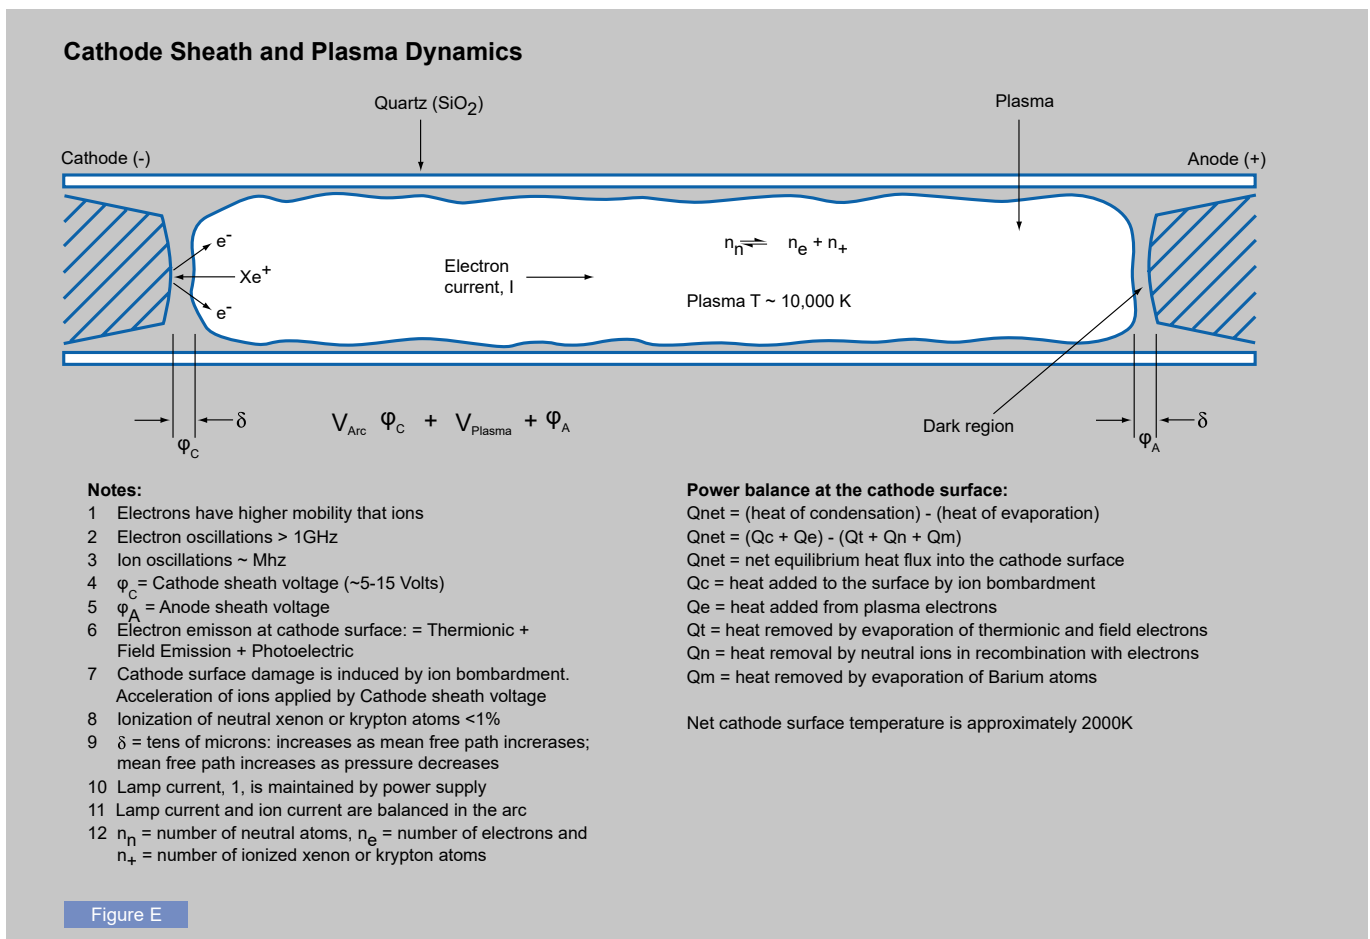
Cathode Sheath and Plasma Dynamics

Quartz ($SiO_2$)

Plasma

Cathode (-)

Anode (+)

$e^-$

$Xe^+$

$e^-$

Electron current, I

$n_n \rightleftharpoons n_e + n_+$

Plasma T ~ 10,000 K

δ

$\varphi_C$

$V_{Arc}$ $\varphi_C$ + $V_{Plasma}$ + $\varphi_A$

Dark region

δ

$\varphi_A$

Notes:
1 Electrons have higher mobility that ions
2 Electron oscillations > 1GHz
3 Ion oscillations ~ Mhz
4 $\varphi_C$ = Cathode sheath voltage (~5-15 Volts)
5 $\varphi_A$ = Anode sheath voltage
6 Electron emisson at cathode surface: = Thermionic + Field Emission + Photoelectric
7 Cathode surface damage is induced by ion bombardment. Acceleration of ions applied by Cathode sheath voltage
8 Ionization of neutral xenon or krypton atoms <1%
9 δ = tens of microns: increases as mean free path increrases; mean free path increases as pressure decreases
10 Lamp current, 1, is maintained by power supply
11 Lamp current and ion current are balanced in the arc
12 $n_n$ = number of neutral atoms, $n_e$ = number of electrons and $n_+$ = number of ionized xenon or krypton atoms

Power balance at the cathode surface:
Qnet = (heat of condensation) - (heat of evaporation)
Qnet = (Qc + Qe) - (Qt + Qn + Qm)
Qnet = net equilibrium heat flux into the cathode surface
Qc = heat added to the surface by ion bombardment
Qe = heat added from plasma electrons
Qt = heat removed by evaporation of thermionic and field electrons
Qn = heat removal by neutral ions in recombination with electrons
Qm = heat removed by evaporation of Barium atoms

Net cathode surface temperature is approximately 2000K

Figure E